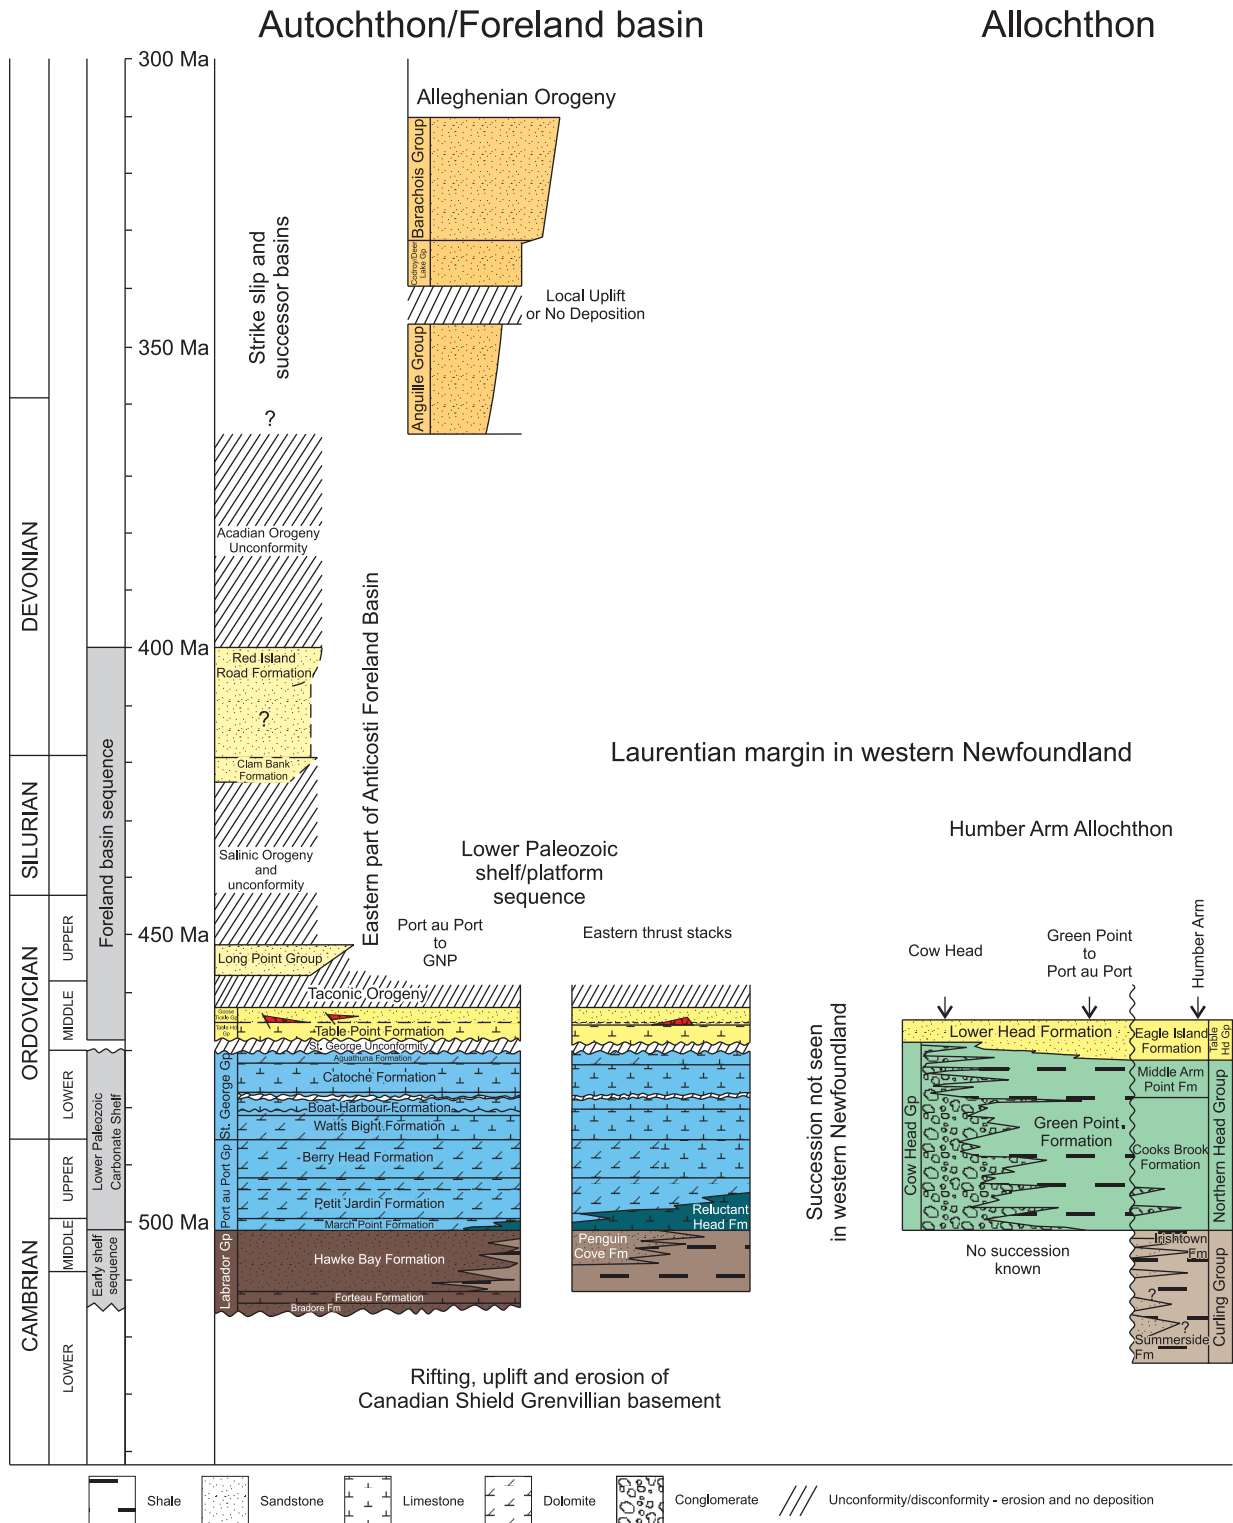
Autochthon/Foreland basin

Allochthon

300 Ma

350 Ma

400 Ma

450 Ma

500 Ma

DEVONIAN

SILURIAN

ORDOVICIAN

UPPER

MIDDLE

LOWER

CAMBRIAN

UPPER

MIDDLE

LOWER

Foreland basin sequence

Lower Paleozoic Carbonate Shelf

Early shelf sequence

Alleghenian Orogeny

Barachois Group

Codroy/Deer Lake Gp

Local Uplift or No Deposition

Anguille Group

Strike slip and successor basins

?

Acadian Orogeny Unconformity

Red Island Road Formation

?

Clam Bank Formation

Salinic Orogeny and unconformity

Long Point Group

Eastern part of Anticosti Foreland Basin

Taconic Orogeny

Goose Tickle Gp

Table Hd Gp

Table Point Formation

St. George Unconformity

Aguathuna Formation

Catoche Formation

Boat Harbour Formation

Watts Bight Formation

Berry Head Formation

Petit Jardin Formation

March Point Formation

Hawke Bay Formation

Forteau Formation

Bradore Fm

St. George Gp

Port au Port Gp

Labrador Gp

Port au Port to GNP

Lower Paleozoic shelf/platform sequence

Eastern thrust stacks

Reluctant Head Fm

Penguin Cove Fm

Laurentian margin in western Newfoundland

Succession not seen in western Newfoundland

Humber Arm Allochthon

Cow Head

Green Point to Port au Port

Humber Arm

Lower Head Formation

Eagle Island Formation

Table Hd Gp

Middle Arm Point Fm

Green Point Formation

Cooks Brook Formation

Cow Head Gp

Northern Head Group

Irishtown Fm

?

?

Summerside Fm

Curling Group

No succession known

Rifting, uplift and erosion of Canadian Shield Grenvillian basement

Shale

Sandstone

Limestone

Dolomite

Conglomerate

Unconformity/disconformity - erosion and no deposition